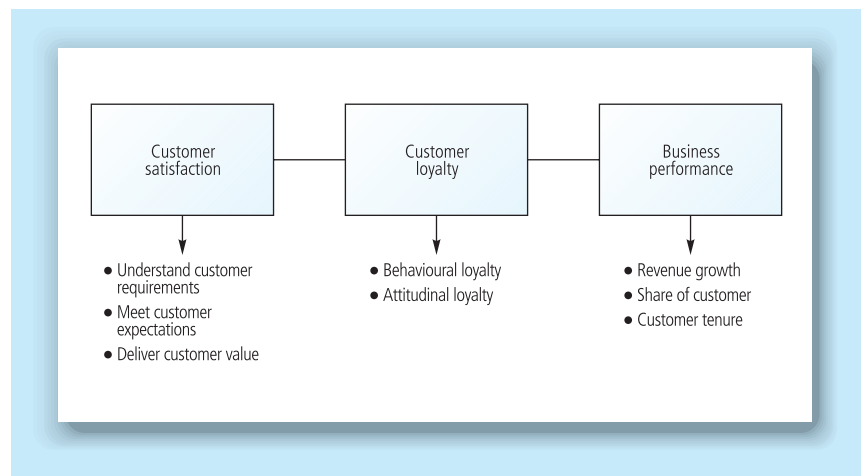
Customer satisfaction

Customer loyalty

Business performance

● Understand customer requirements
● Meet customer expectations
● Deliver customer value

● Behavioural loyalty
● Attitudinal loyalty

● Revenue growth
● Share of customer
● Customer tenure